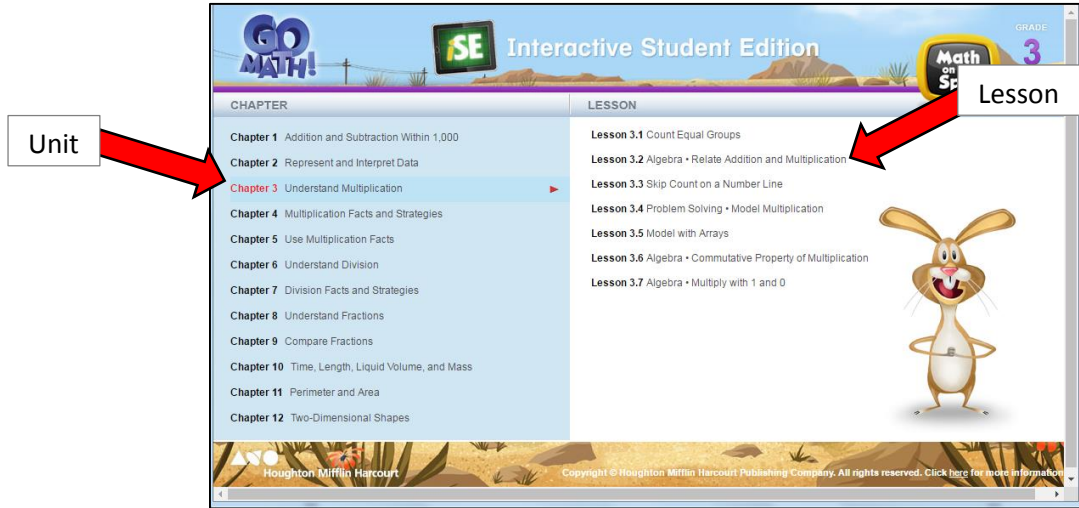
GO MATH!

iSE Interactive Student Edition

Math on the Spot

GRADE 3

Unit

Lesson

CHAPTER

Chapter 1 Addition and Subtraction Within 1,000

Chapter 2 Represent and Interpret Data

Chapter 3 Understand Multiplication

Chapter 4 Multiplication Facts and Strategies

Chapter 5 Use Multiplication Facts

Chapter 6 Understand Division

Chapter 7 Division Facts and Strategies

Chapter 8 Understand Fractions

Chapter 9 Compare Fractions

Chapter 10 Time, Length, Liquid Volume, and Mass

Chapter 11 Perimeter and Area

Chapter 12 Two-Dimensional Shapes

LESSON

Lesson 3.1 Count Equal Groups

Lesson 3.2 Algebra • Relate Addition and Multiplication

Lesson 3.3 Skip Count on a Number Line

Lesson 3.4 Problem Solving • Model Multiplication

Lesson 3.5 Model with Arrays

Lesson 3.6 Algebra • Commutative Property of Multiplication

Lesson 3.7 Algebra • Multiply with 1 and 0

Houghton Mifflin Harcourt

Copyright © Houghton Mifflin Harcourt Publishing Company. All rights reserved. Click here for more information